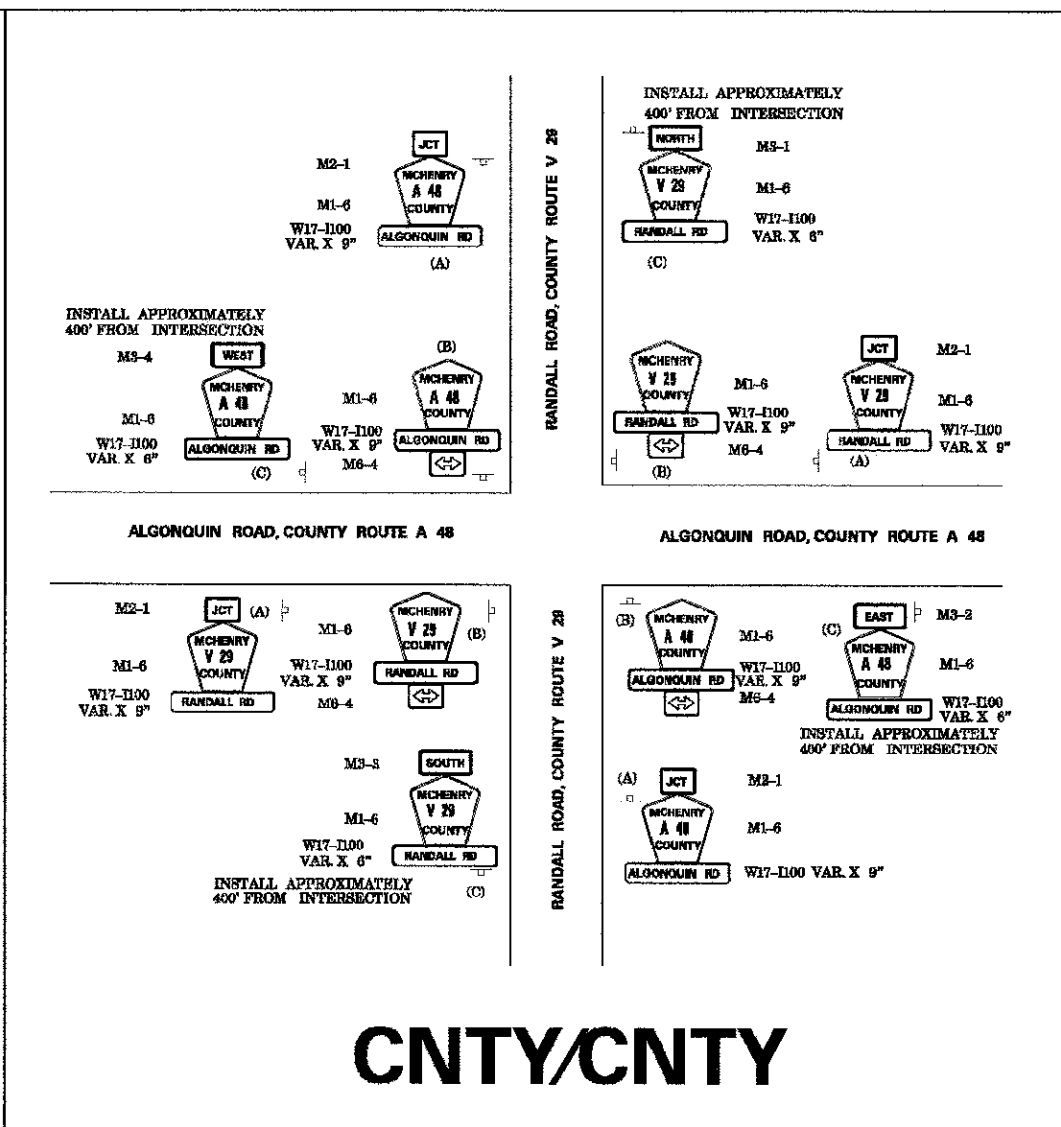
M2–1
JCT
M1–6
MCHENRY
A 48
COUNTY
W17–I100
VAR. X 9"
ALGONQUIN RD
(A)

INSTALL APPROXIMATELY
400' FROM INTERSECTION
M3–4
WEST
MCHENRY
A 48
COUNTY
M1–6
W17–I100
VAR. X 6"
ALGONQUIN RD
(C)

(B)
MCHENRY
A 48
COUNTY
M1–6
W17–I100
VAR. X 9"
ALGONQUIN RD
M6–4

RANDALL ROAD, COUNTY ROUTE V 29

INSTALL APPROXIMATELY
400' FROM INTERSECTION
NORTH
M3–1
MCHENRY
V 29
COUNTY
M1–6
W17–I100
VAR. X 6"
RANDALL RD
(C)

MCHENRY
V 29
COUNTY
M1–6
W17–I100
VAR. X 9"
RANDALL RD
M6–4
(B)

JCT
M2–1
MCHENRY
V 29
COUNTY
M1–6
W17–I100
VAR. X 9"
RANDALL RD
(A)

ALGONQUIN ROAD, COUNTY ROUTE A 48

ALGONQUIN ROAD, COUNTY ROUTE A 48

M2–1
JCT
(A)
MCHENRY
V 29
COUNTY
M1–6
W17–I100
VAR. X 9"
RANDALL RD

M1–6
MCHENRY
V 29
COUNTY
(B)
W17–I100
VAR. X 9"
RANDALL RD
M6–4

M3–3
SOUTH
MCHENRY
V 29
COUNTY
M1–6
W17–I100
VAR. X 6"
RANDALL RD
INSTALL APPROXIMATELY
400' FROM INTERSECTION
(C)

RANDALL ROAD, COUNTY ROUTE V 29

(B)
MCHENRY
A 48
COUNTY
M1–6
ALGONQUIN RD
W17–I100
VAR. X 9"
M6–4

(C)
EAST
M3–2
MCHENRY
A 48
COUNTY
M1–6
ALGONQUIN RD
W17–I100
VAR. X 6"
INSTALL APPROXIMATELY
400' FROM INTERSECTION

(A)
JCT
M2–1
MCHENRY
A 48
COUNTY
M1–6
ALGONQUIN RD
W17–I100 VAR. X 9"

CNTY/CNTY